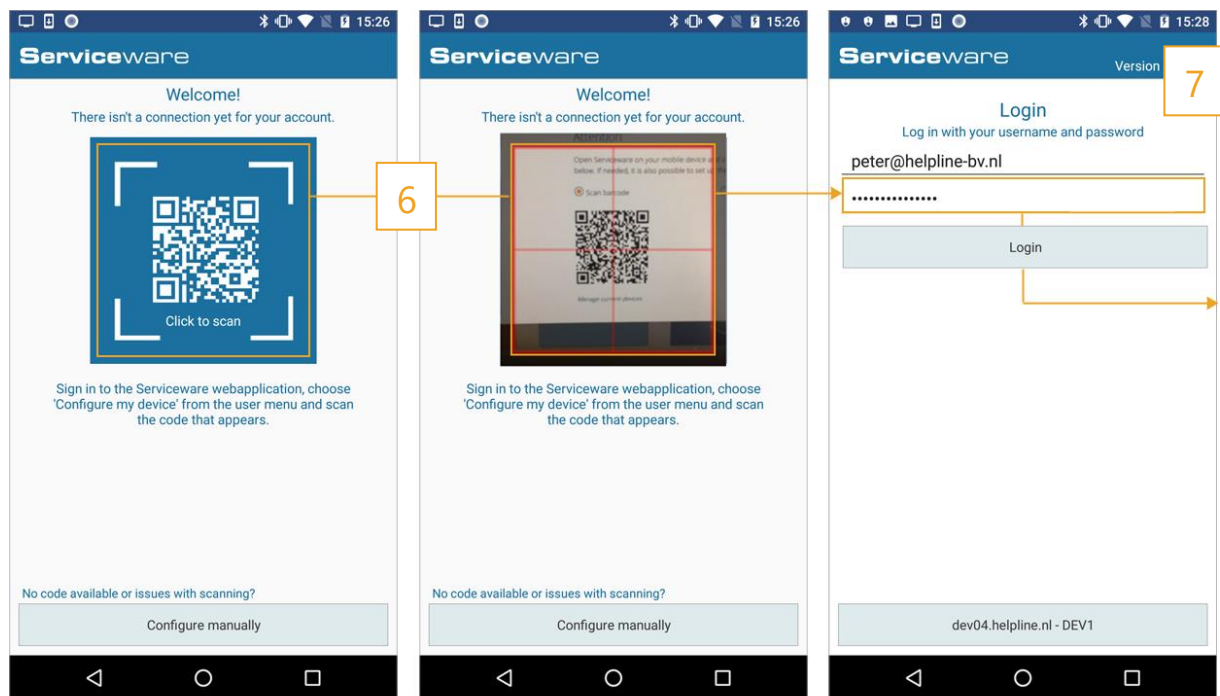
15:26

Serviceware

Welcome!

There isn't a connection yet for your account.

Click to scan

Sign in to the Serviceware webapplication, choose 'Configure my device' from the user menu and scan the code that appears.

No code available or issues with scanning?

Configure manually

6

15:26

Serviceware

Welcome!

There isn't a connection yet for your account.

Attention

Open Serviceware on your mobile device a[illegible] below. If needed, it is also possible to set up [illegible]

Scan barcode

Manage current devices

Sign in to the Serviceware webapplication, choose 'Configure my device' from the user menu and scan the code that appears.

No code available or issues with scanning?

Configure manually

15:28

Serviceware

Version

7

Login

Log in with your username and password

peter@helpline-bv.nl

•••••••••••••••

Login

dev04.helpline.nl - DEV1